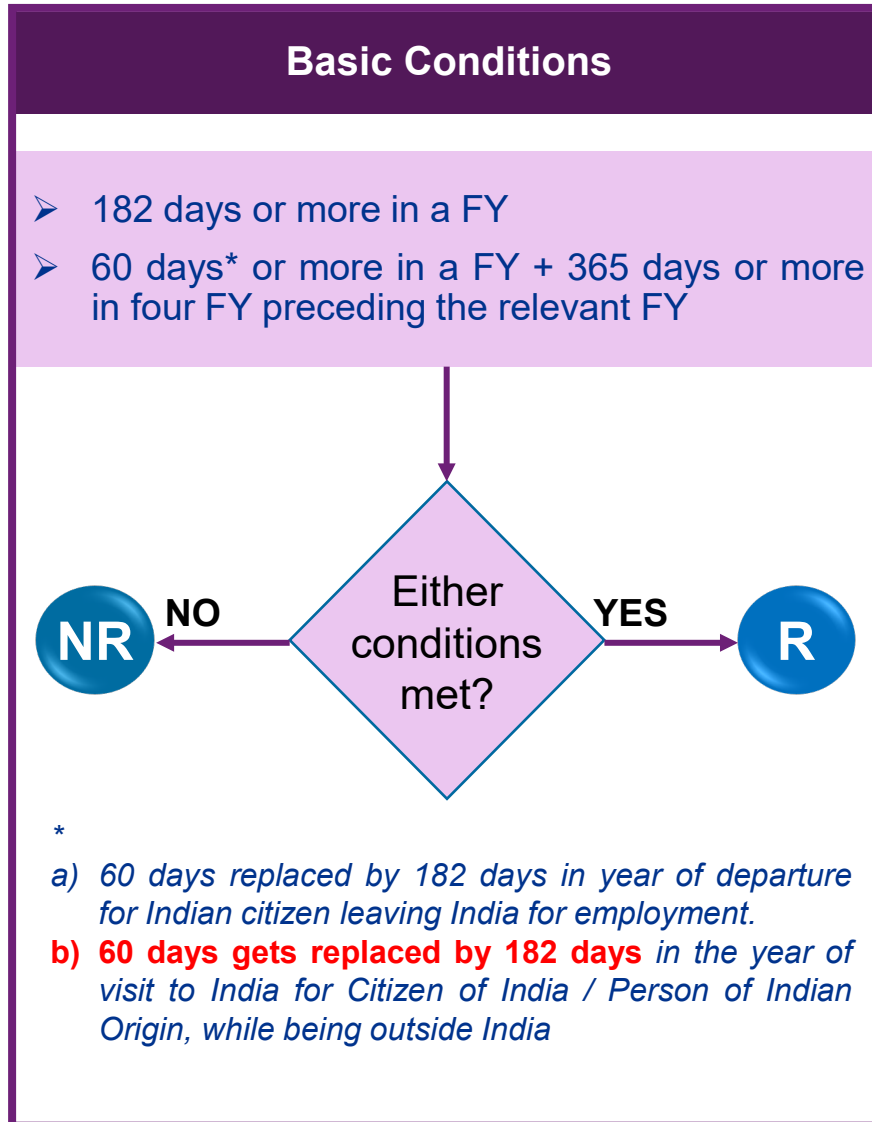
Basic Conditions

➢ 182 days or more in a FY

➢ 60 days* or more in a FY + 365 days or more in four FY preceding the relevant FY

Either conditions met?

NO

YES

NR

R

*

a) 60 days replaced by 182 days in year of departure for Indian citizen leaving India for employment.

b) 60 days gets replaced by 182 days in the year of visit to India for Citizen of India / Person of Indian Origin, while being outside India